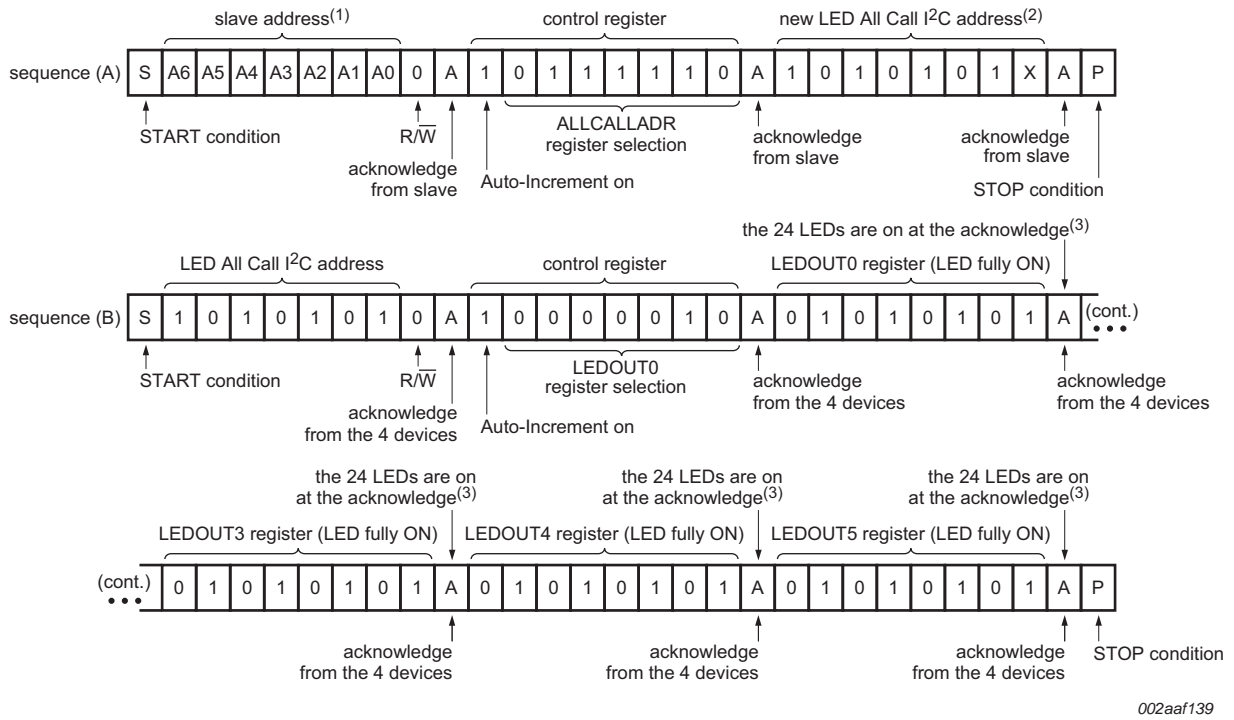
slave address$^{(1)}$

control register

new LED All Call I$^2$C address$^{(2)}$

sequence (A)

| S | A6 | A5 | A4 | A3 | A2 | A1 | A0 | 0 | A | 1 | 0 | 1 | 1 | 1 | 1 | 1 | 0 | A | 1 | 0 | 1 | 0 | 1 | 0 | 1 | X | A | P |
|---|---|---|---|---|---|---|---|---|---|---|---|---|---|---|---|---|---|---|---|---|---|---|---|---|---|---|---|---|

START condition

R/$\overline{W}$

acknowledge from slave

Auto-Increment on

ALLCALLADR register selection

acknowledge from slave

acknowledge from slave

STOP condition

the 24 LEDs are on at the acknowledge$^{(3)}$

LED All Call I$^2$C address

control register

LEDOUT0 register (LED fully ON)

sequence (B)

| S | 1 | 0 | 1 | 0 | 1 | 0 | 1 | 0 | A | 1 | 0 | 0 | 0 | 0 | 0 | 1 | 0 | A | 0 | 1 | 0 | 1 | 0 | 1 | 0 | 1 | A |
|---|---|---|---|---|---|---|---|---|---|---|---|---|---|---|---|---|---|---|---|---|---|---|---|---|---|---|---|

(cont.)

START condition

R/$\overline{W}$

acknowledge from the 4 devices

Auto-Increment on

LEDOUT0 register selection

acknowledge from the 4 devices

acknowledge from the 4 devices

the 24 LEDs are on at the acknowledge$^{(3)}$

the 24 LEDs are on at the acknowledge$^{(3)}$

the 24 LEDs are on at the acknowledge$^{(3)}$

LEDOUT3 register (LED fully ON)

LEDOUT4 register (LED fully ON)

LEDOUT5 register (LED fully ON)

(cont.)

| 0 | 1 | 0 | 1 | 0 | 1 | 0 | 1 | A | 0 | 1 | 0 | 1 | 0 | 1 | 0 | 1 | A | 0 | 1 | 0 | 1 | 0 | 1 | 0 | 1 | A | P |
|---|---|---|---|---|---|---|---|---|---|---|---|---|---|---|---|---|---|---|---|---|---|---|---|---|---|---|---|

acknowledge from the 4 devices

acknowledge from the 4 devices

acknowledge from the 4 devices

STOP condition

002aaf139